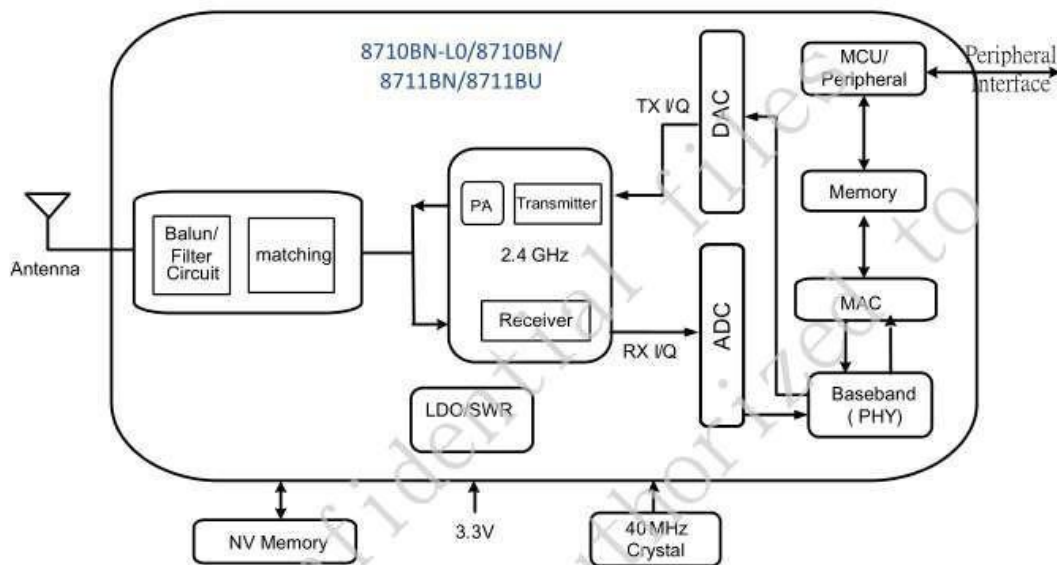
8710BN-L0/8710BN/
8711BN/8711BU

Peripheral interface

MCU/ Peripheral

DAC

TX I/Q

Memory

Antenna

Balun/ Filter Circuit

matching

PA

Transmitter

2.4 GHz

Receiver

RX I/Q

ADC

MAC

Baseband (PHY)

LDO/SWR

NV Memory

3.3V

40 MHz Crystal

Confidential files

authorized to